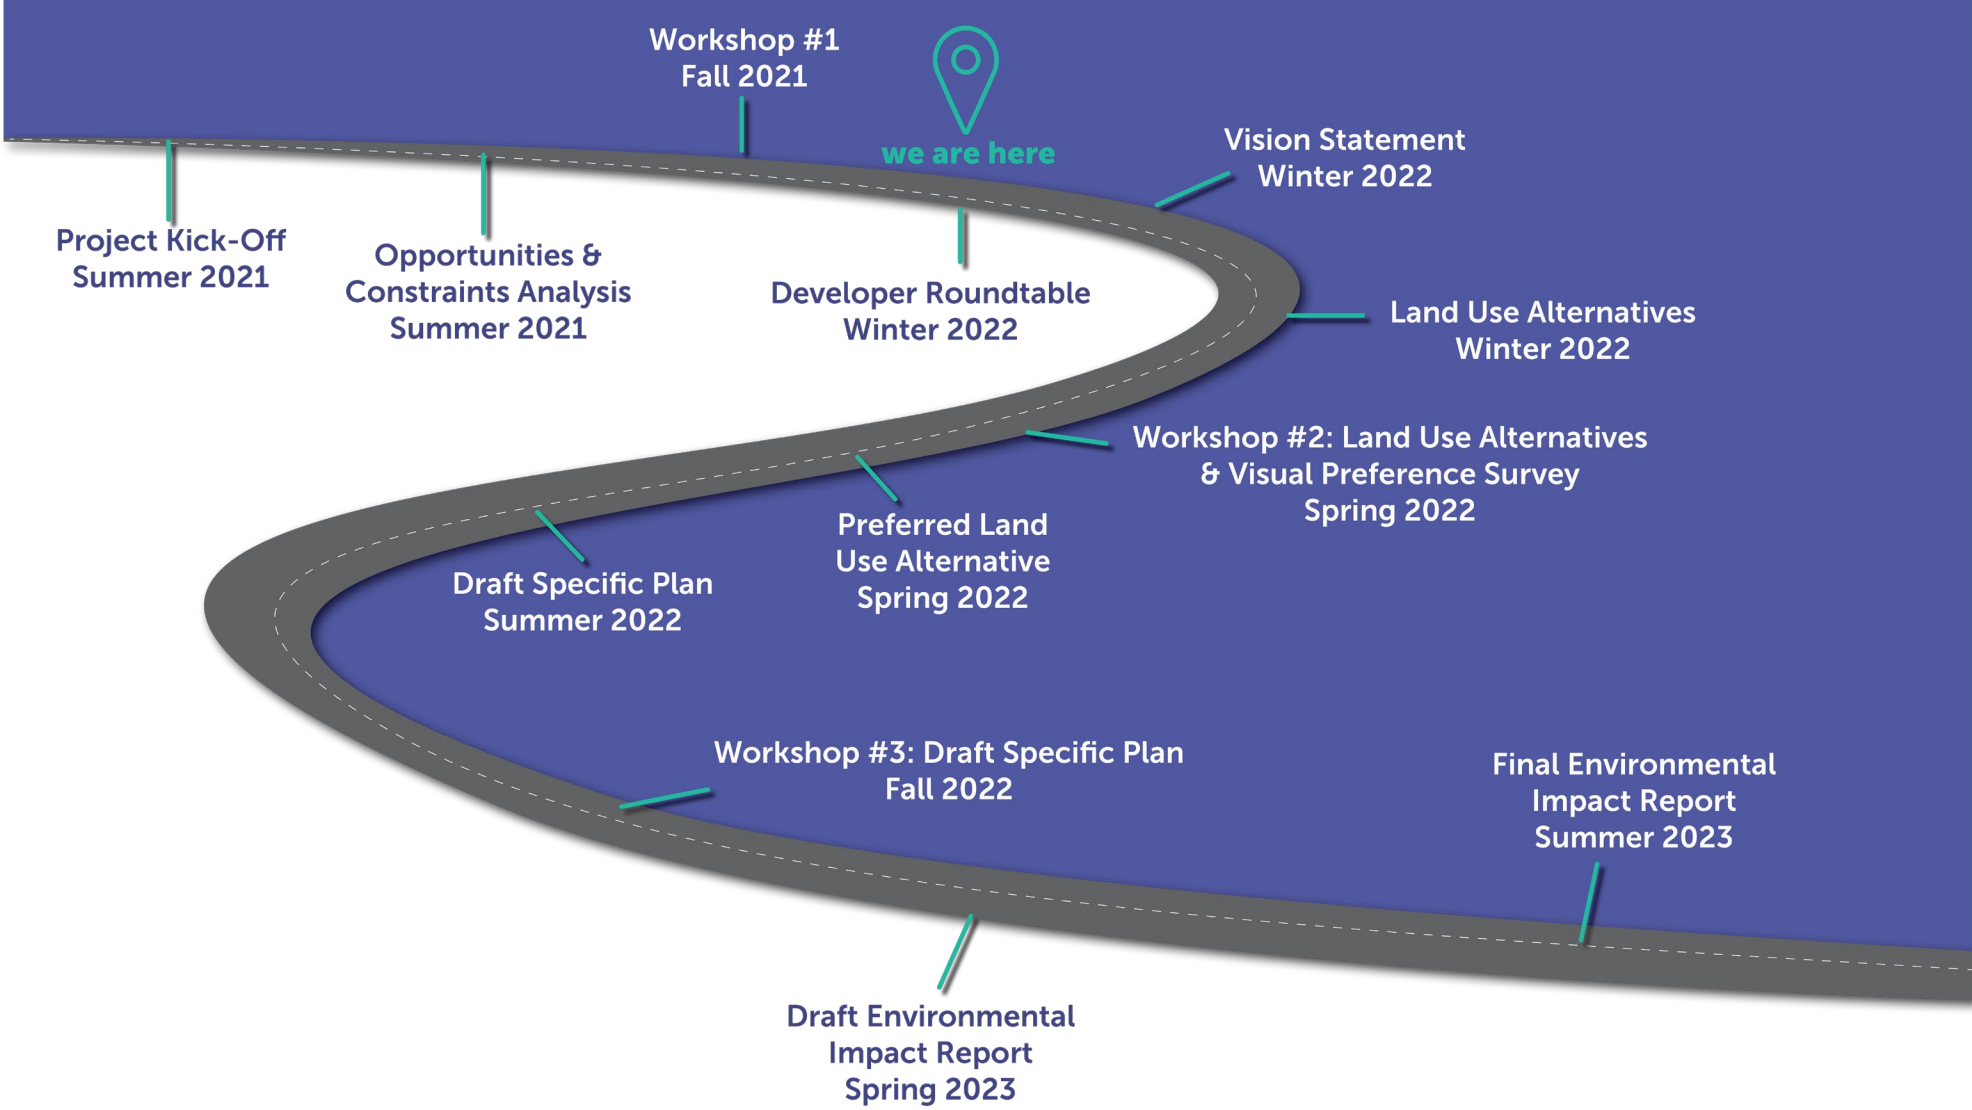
Workshop #1
Fall 2021

we are here

Vision Statement
Winter 2022

Project Kick-Off
Summer 2021

Opportunities & Constraints Analysis
Summer 2021

Developer Roundtable
Winter 2022

Land Use Alternatives
Winter 2022

Workshop #2: Land Use Alternatives & Visual Preference Survey
Spring 2022

Preferred Land Use Alternative
Spring 2022

Draft Specific Plan
Summer 2022

Workshop #3: Draft Specific Plan
Fall 2022

Final Environmental Impact Report
Summer 2023

Draft Environmental Impact Report
Spring 2023